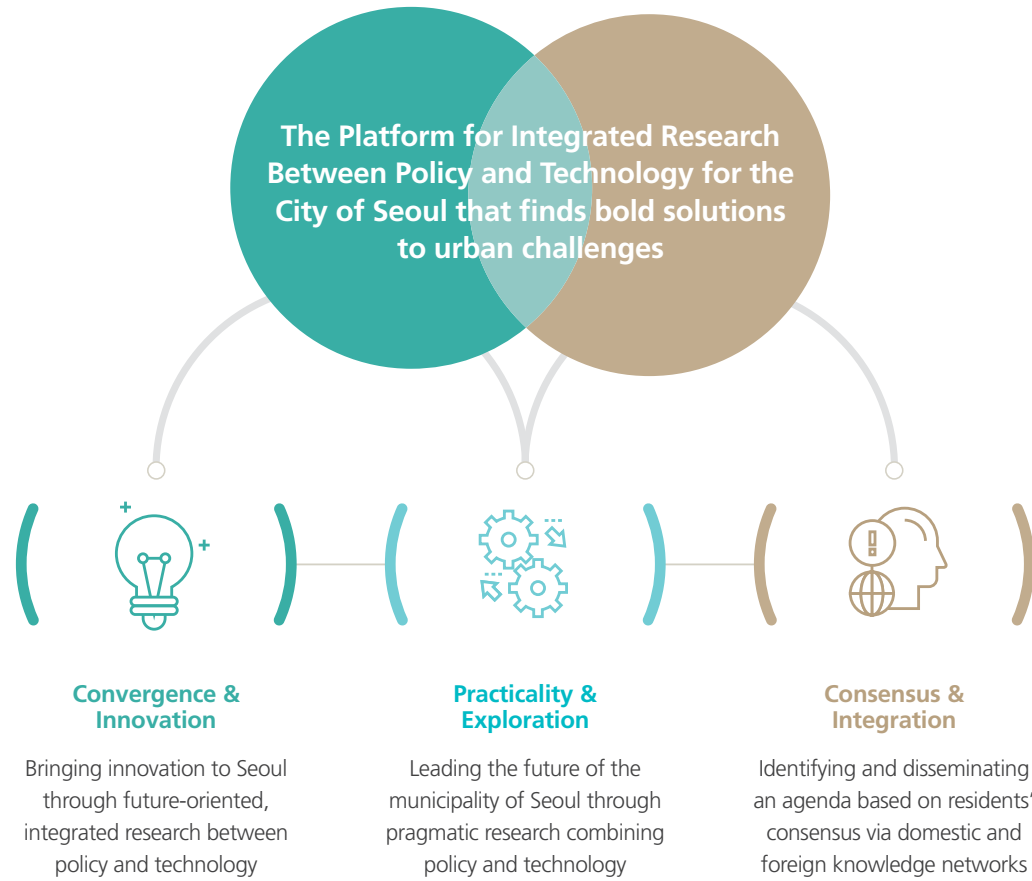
The Platform for Integrated Research Between Policy and Technology for the City of Seoul that finds bold solutions to urban challenges

Convergence & Innovation

Bringing innovation to Seoul through future-oriented, integrated research between policy and technology

Practicality & Exploration

Leading the future of the municipality of Seoul through pragmatic research combining policy and technology

Consensus & Integration

Identifying and disseminating an agenda based on residents' consensus via domestic and foreign knowledge networks